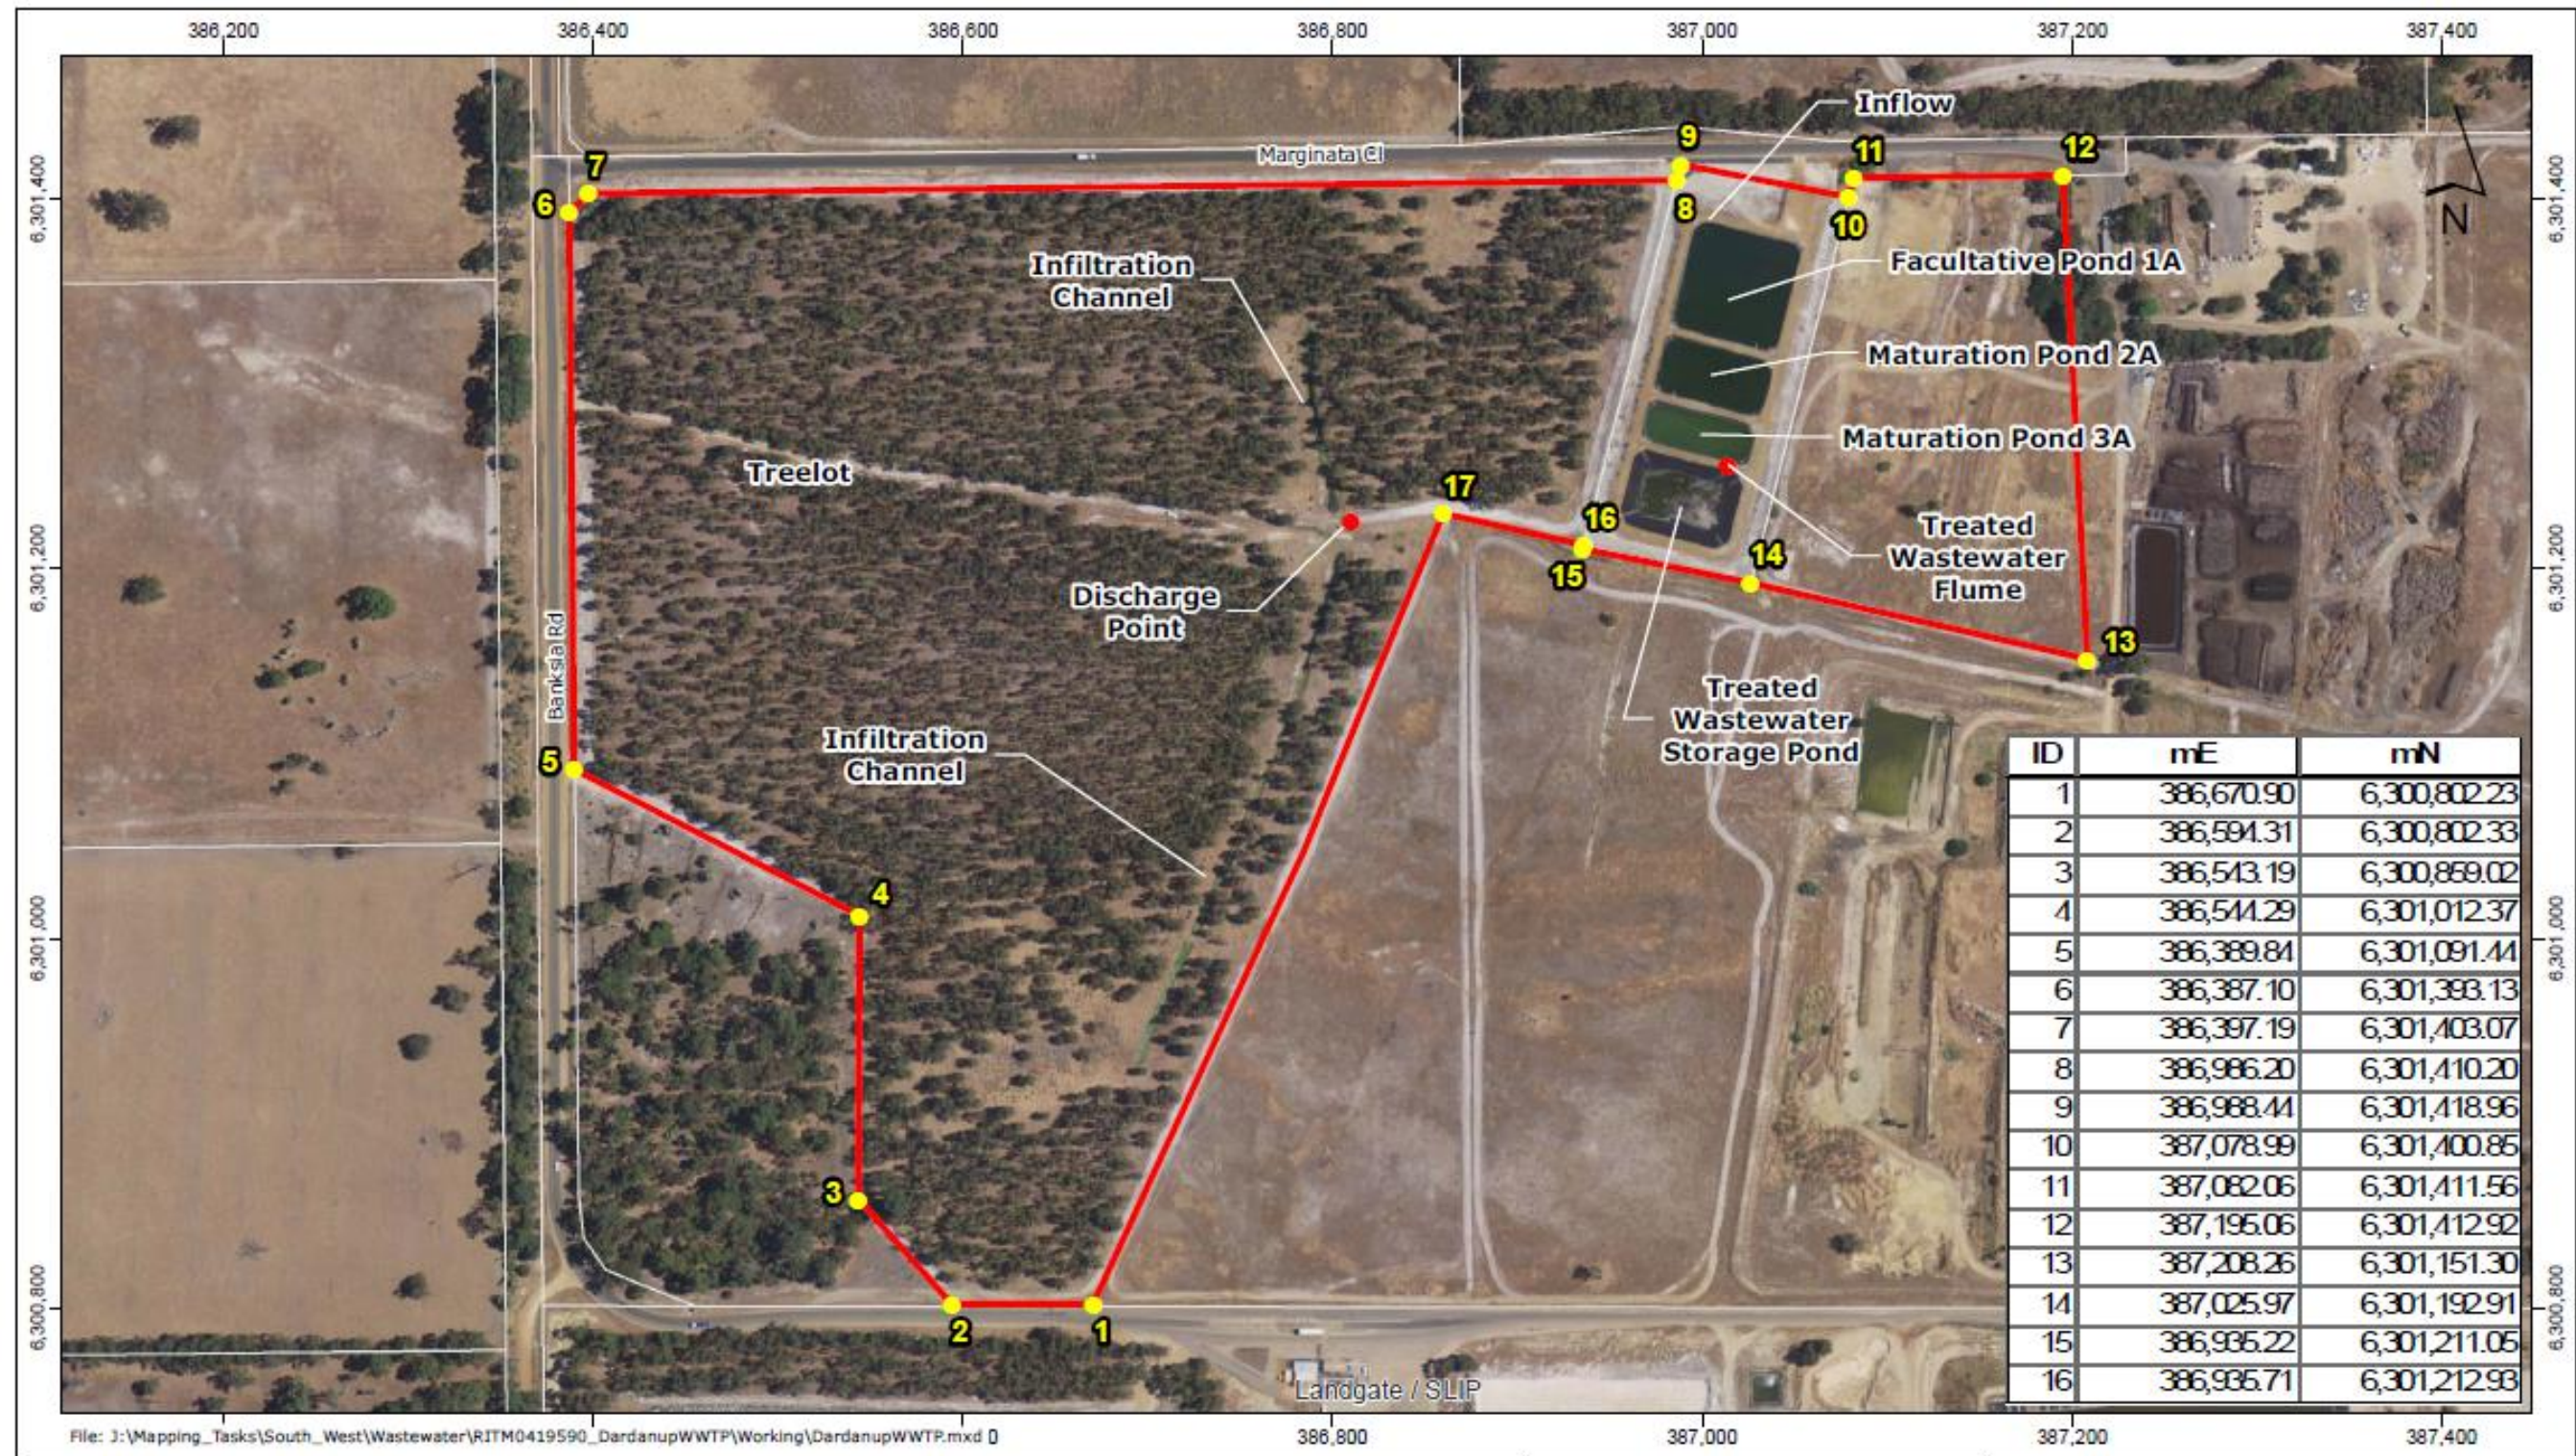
386,200 386,400 386,600 386,800 387,000 387,200 387,400

6,301,400 6,301,200 6,301,000 6,300,800

Inflow
Marginata Cl
9 7 11 12
6 8 10
N
Facultative Pond 1A
Infiltration Channel
Maturation Pond 2A
Maturation Pond 3A
Treelot
17
16
Treated Wastewater Flume
14
15
Discharge Point
13
Treated Wastewater Storage Pond
Banksia Rd
5
Infiltration Channel
4
3
2
1
Landgate / SLIP

| ID | mE | mN |
|---|---|---|
| 1 | 386,670.90 | 6,300,802.23 |
| 2 | 386,594.31 | 6,300,802.33 |
| 3 | 386,543.19 | 6,300,859.02 |
| 4 | 386,544.29 | 6,301,012.37 |
| 5 | 386,389.84 | 6,301,091.44 |
| 6 | 386,387.10 | 6,301,393.13 |
| 7 | 386,397.19 | 6,301,403.07 |
| 8 | 386,986.20 | 6,301,410.20 |
| 9 | 386,988.44 | 6,301,418.96 |
| 10 | 387,078.99 | 6,301,400.85 |
| 11 | 387,082.06 | 6,301,411.56 |
| 12 | 387,195.06 | 6,301,412.92 |
| 13 | 387,208.26 | 6,301,151.30 |
| 14 | 387,025.97 | 6,301,192.91 |
| 15 | 386,935.22 | 6,301,211.05 |
| 16 | 386,935.71 | 6,301,212.93 |

File: J:\Mapping_Tasks\South_West\Wastewater\RITM0419590_DardanupWWTP\Working\DardanupWWTP.mxd 0
386,800 387,000 387,200 387,400